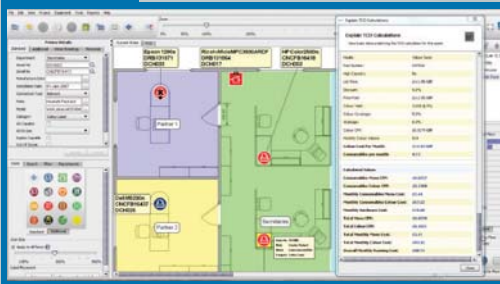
Epson 1280a
DRB131071
DCH021

Ricoh Aficio MPC3004ARCP
DRB131064
DCH017

HP Color Deskjet
CNCF816430
DCH029

Partner 1

Partner 2

Secretaries

Dell M5200n
CNCF816407
DCH033

Toshiba e-Studio
CNCF816

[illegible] TCO Calculations
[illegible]

Calculated Values